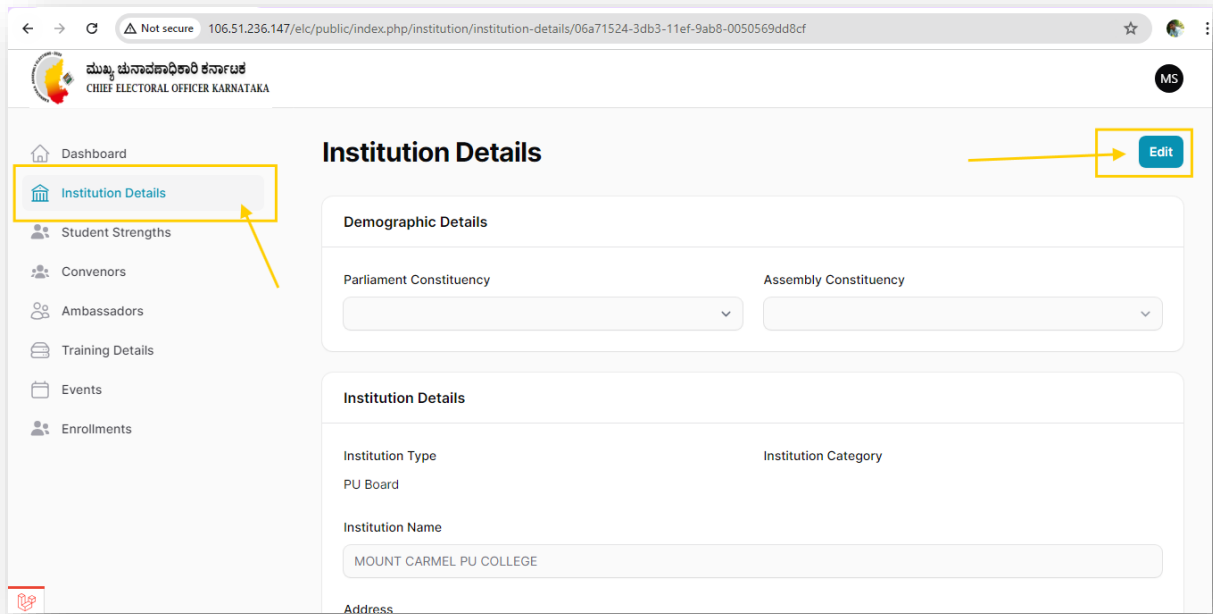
Not secure 106.51.236.147/elc/public/index.php/institution/institution-details/06a71524-3db3-11ef-9ab8-0050569dd8cf

ಮುಖ್ಯ ಚುನಾವಣಾಧಿಕಾರಿ ಕರ್ನಾಟಕ
CHIEF ELECTORAL OFFICER KARNATAKA

MS

Dashboard
Institution Details
Student Strengths
Convenors
Ambassadors
Training Details
Events
Enrollments

Institution Details

Edit

Demographic Details

Parliament Constituency

Assembly Constituency

Institution Details

Institution Type
PU Board

Institution Category

Institution Name
MOUNT CARMEL PU COLLEGE

Address